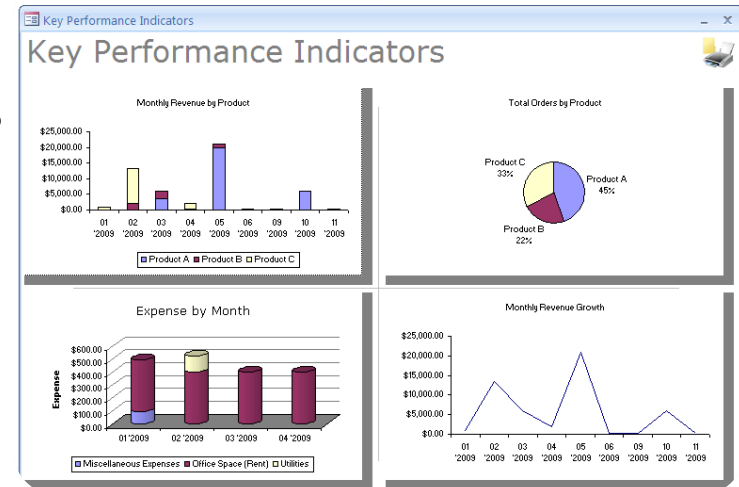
Key Performance Indicators

Key Performance Indicators

Monthly Revenue by Product

$25,000.00
$20,000.00
$15,000.00
$10,000.00
$5,000.00
$0.00

01 '2009 02 '2009 03 '2009 04 '2009 05 '2009 06 '2009 09 '2009 10 '2009 11 '2009

Product A Product B Product C

Total Orders by Product

Product C 33%
Product A 45%
Product B 22%

Expense by Month

$600.00
$500.00
$400.00
$300.00
$200.00
$100.00
$0.00

Expense

01 '2009 02 '2009 03 '2009 04 '2009

Miscellaneous Expenses Office Space (Rent) Utilities

Monthly Revenue Growth

$25,000.00
$20,000.00
$15,000.00
$10,000.00
$5,000.00
$0.00

01 '2009 02 '2009 03 '2009 04 '2009 05 '2009 06 '2009 09 '2009 10 '2009 11 '2009